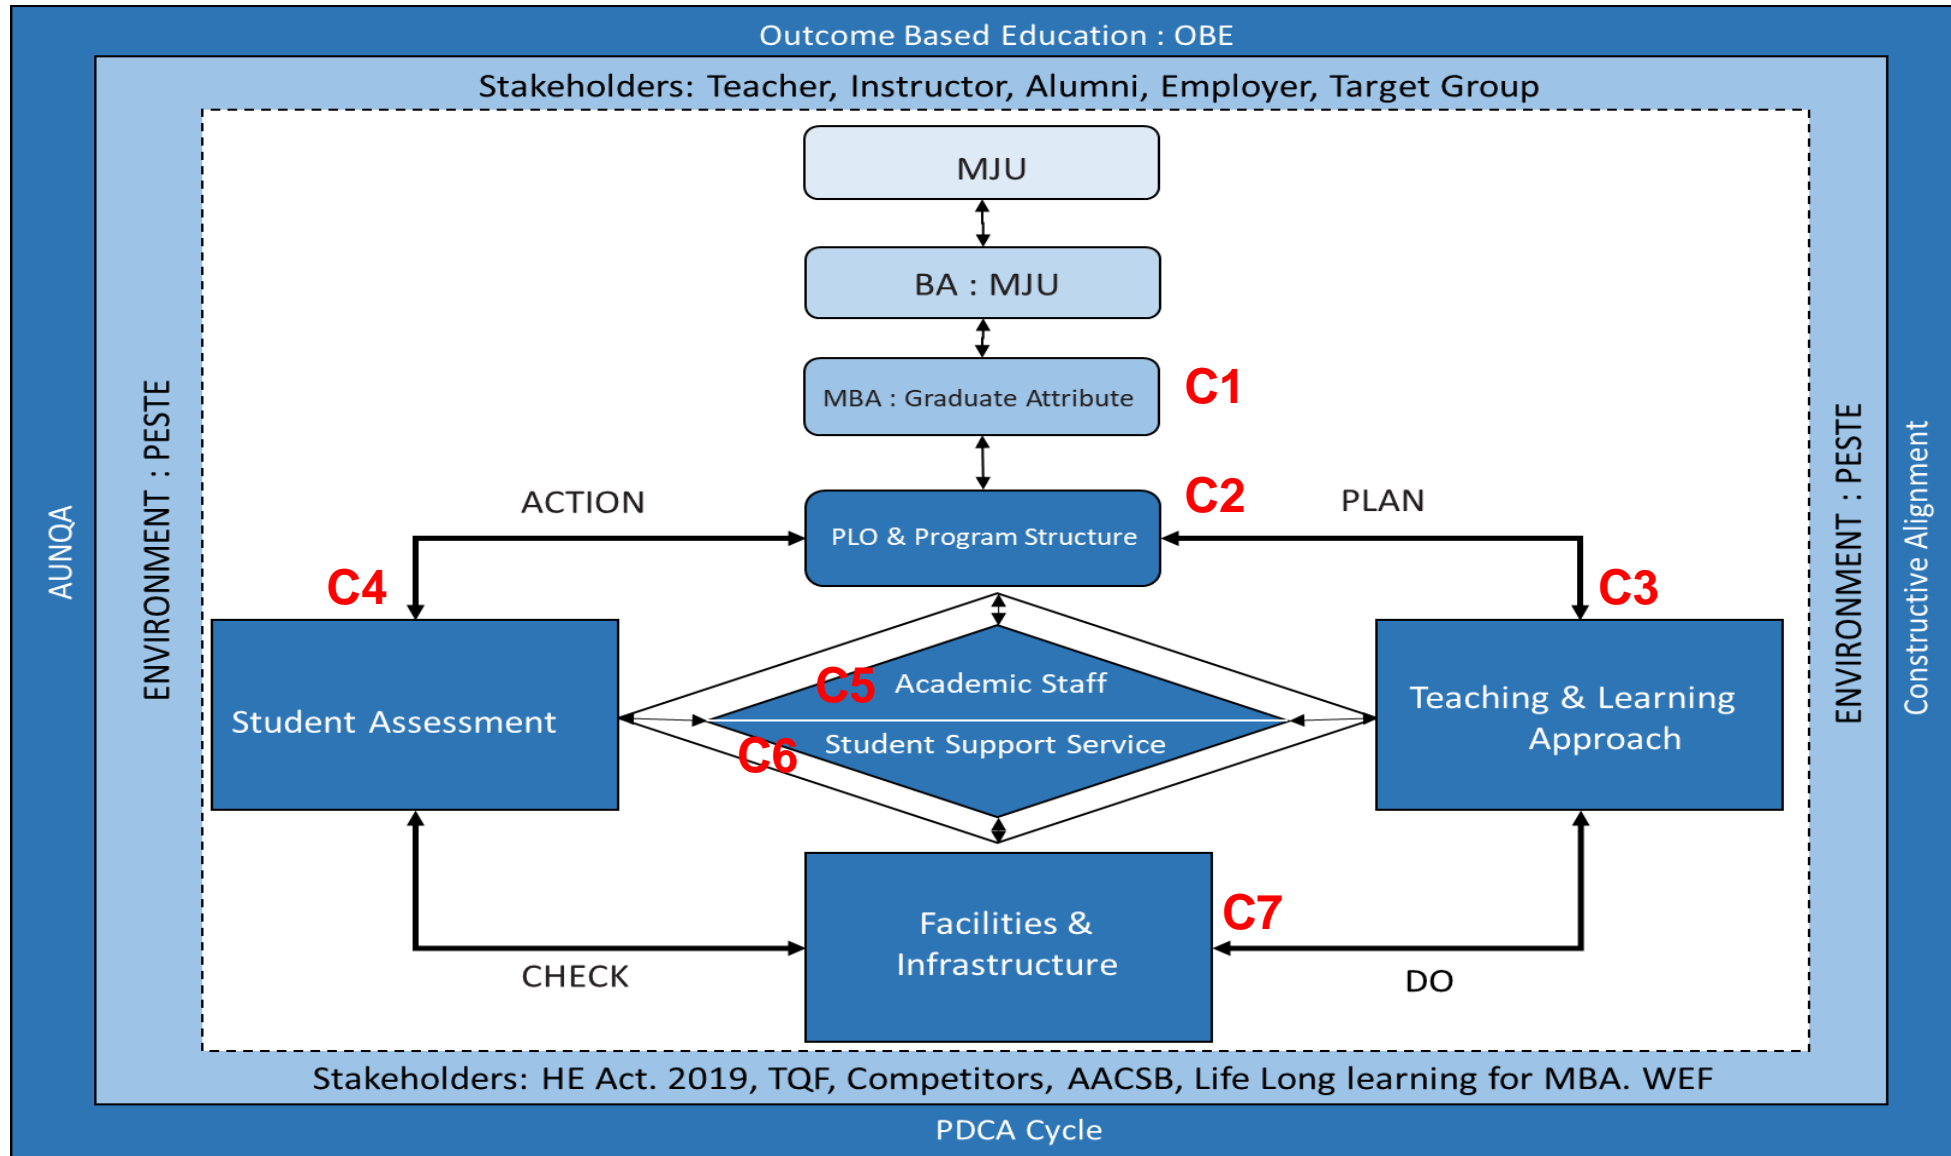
Outcome Based Education : OBE

Stakeholders: Teacher, Instructor, Alumni, Employer, Target Group

AUNQA

ENVIRONMENT : PESTE

MJU

BA : MJU

MBA : Graduate Attribute

C1

ACTION

PLO & Program Structure

C2

PLAN

C4

C3

Student Assessment

C5

Academic Staff

C6

Student Support Service

Teaching & Learning Approach

Facilities & Infrastructure

C7

CHECK

DO

ENVIRONMENT : PESTE

Constructive Alignment

Stakeholders: HE Act. 2019, TQF, Competitors, AACSB, Life Long learning for MBA. WEF

PDCA Cycle